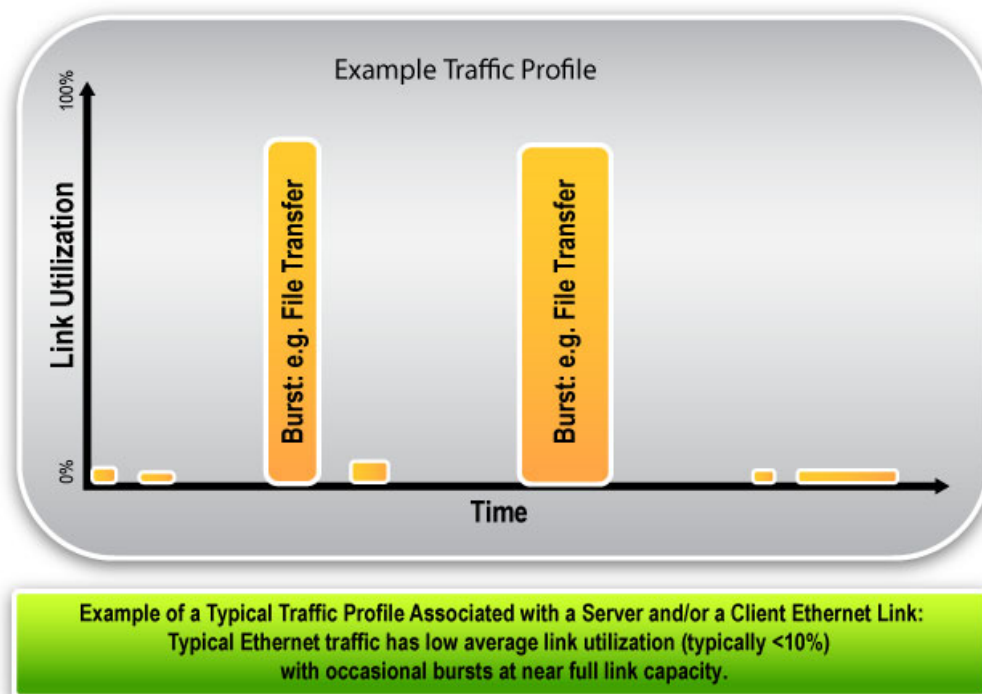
Example Traffic Profile

100%

Link Utilization

0%

Burst: e.g. File Transfer

Burst: e.g. File Transfer

Time

Example of a Typical Traffic Profile Associated with a Server and/or a Client Ethernet Link: Typical Ethernet traffic has low average link utilization (typically <10%) with occasional bursts at near full link capacity.